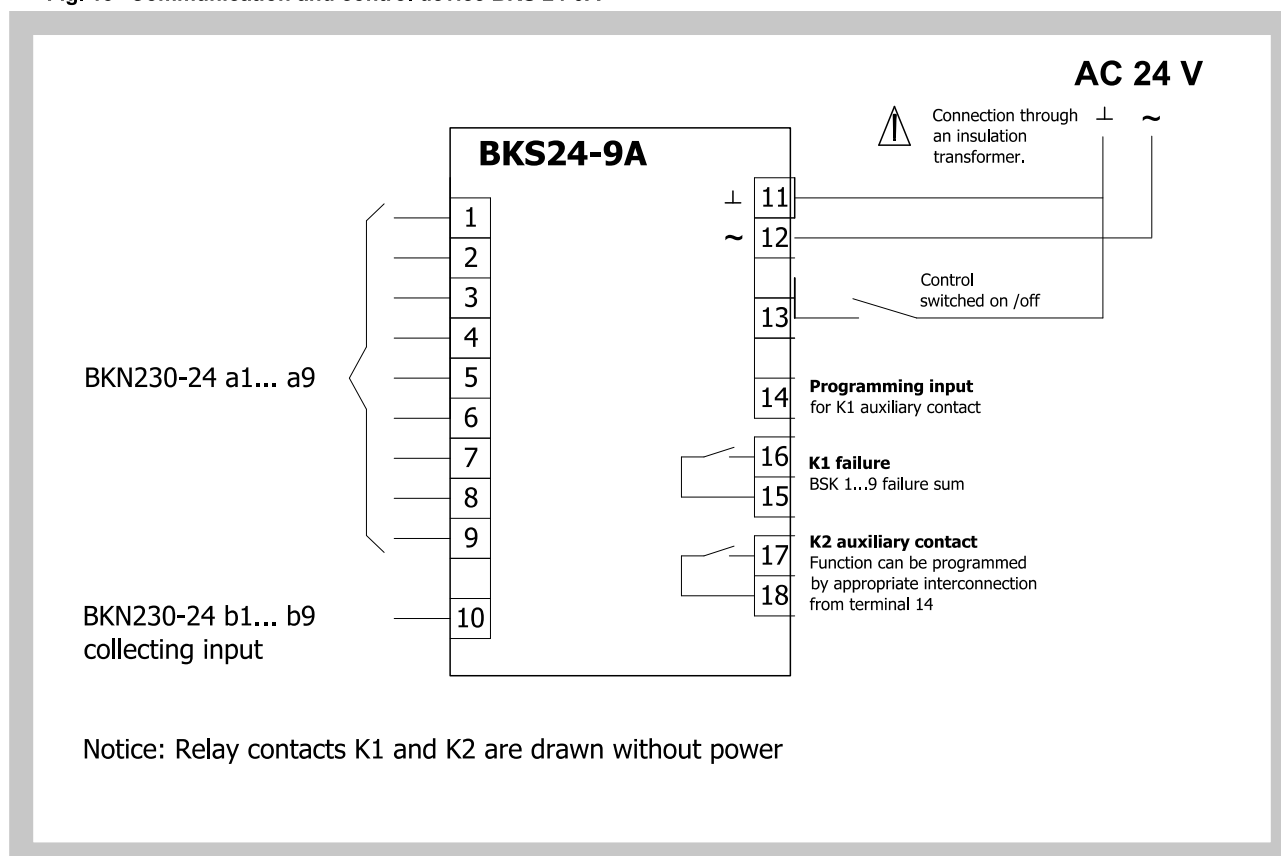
AC 24 V

Connection through an insulation transformer. ⊥ ~

BKS24-9A

1
2
3
4
5
6
7
8
9
10

BKN230-24 a1... a9

BKN230-24 b1... b9 collecting input

⊥ 11
~ 12

Control switched on /off

13

14 **Programming input** for K1 auxiliary contact

16
15 **K1 failure** BSK 1...9 failure sum

17
18 **K2 auxiliary contact** Function can be programmed by appropriate interconnection from terminal 14

Notice: Relay contacts K1 and K2 are drawn without power